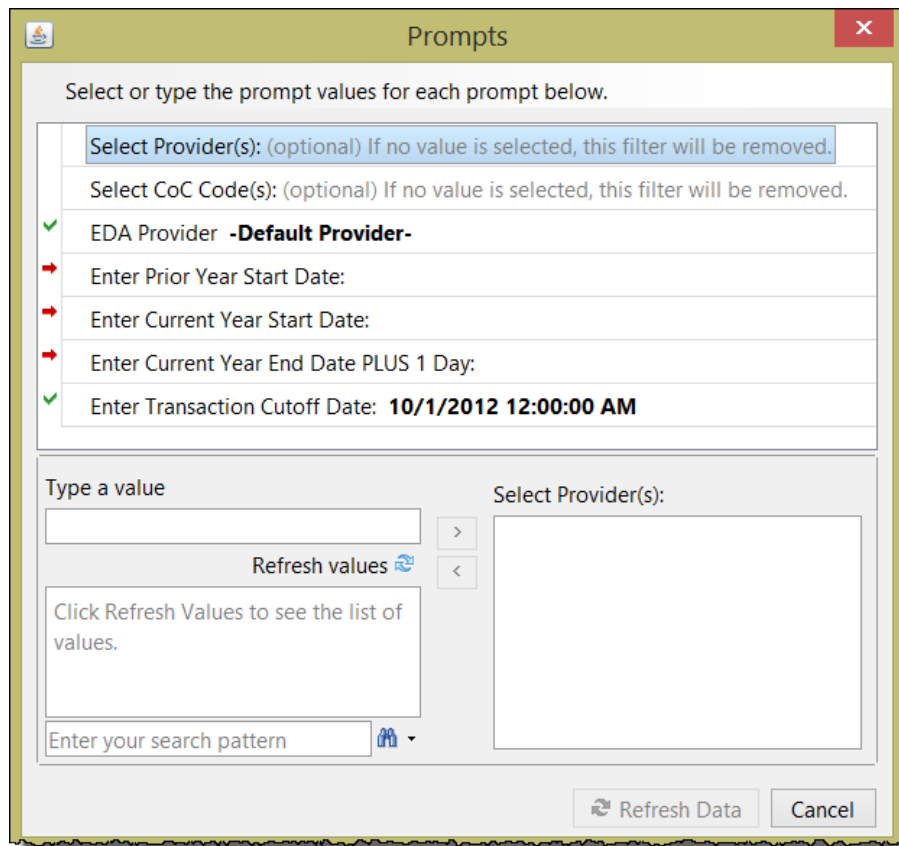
Prompts

Select or type the prompt values for each prompt below.

Select Provider(s): (optional) If no value is selected, this filter will be removed.

Select CoC Code(s): (optional) If no value is selected, this filter will be removed.

EDA Provider -Default Provider-

Enter Prior Year Start Date:

Enter Current Year Start Date:

Enter Current Year End Date PLUS 1 Day:

Enter Transaction Cutoff Date: 10/1/2012 12:00:00 AM

Type a value

Refresh values

Click Refresh Values to see the list of values.

Enter your search pattern

Select Provider(s):

>

<

Refresh Data

Cancel